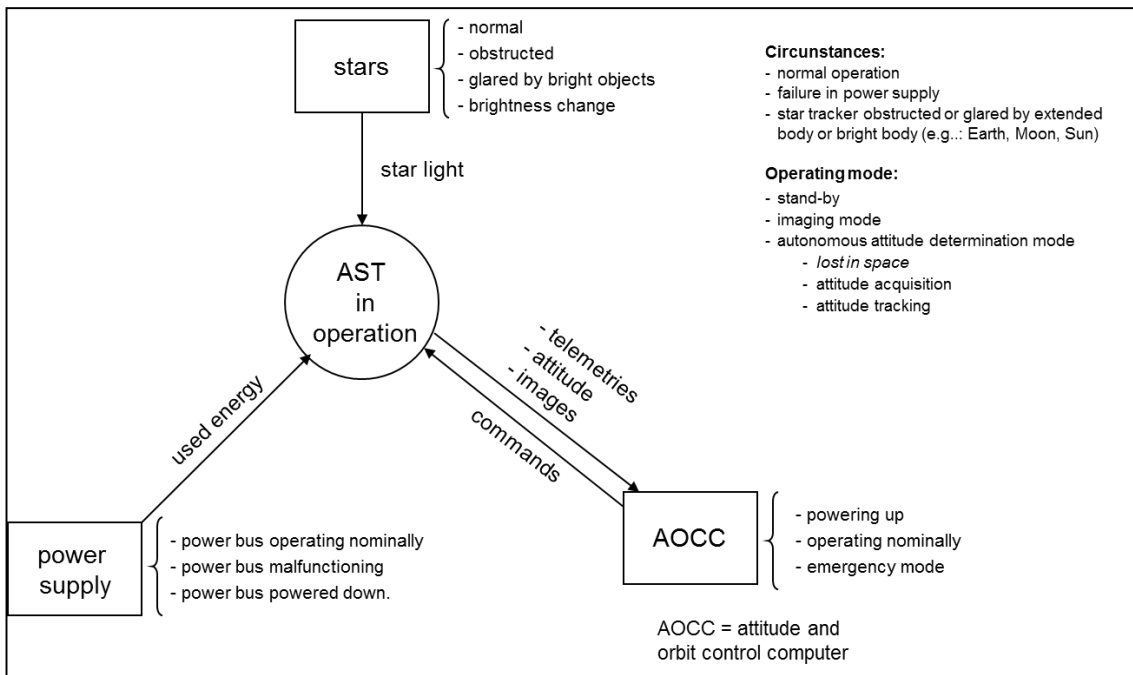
stars

- normal
- obstructed
- glared by bright objects
- brightness change

**Circunstances:**
- normal operation
- failure in power supply
- star tracker obstructed or glared by extended body or bright body (e.g..: Earth, Moon, Sun)

**Operating mode:**
- stand-by
- imaging mode
- autonomous attitude determination mode
  - *lost in space*
  - attitude acquisition
  - attitude tracking

star light

AST in operation

used energy

- telemetries
- attitude
- images

commands

power supply

- power bus operating nominally
- power bus malfunctioning
- power bus powered down.

AOCC

- powering up
- operating nominally
- emergency mode

AOCC = attitude and orbit control computer